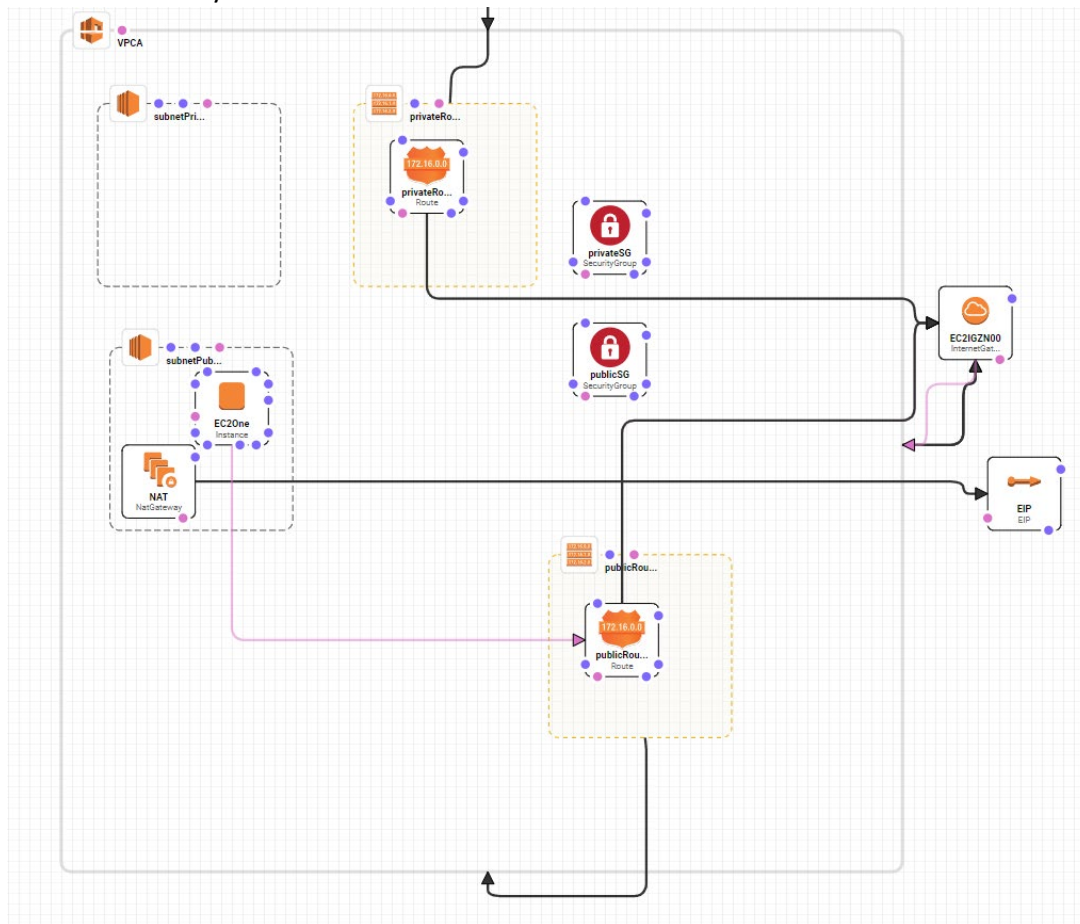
VPCA

subnetPri...

privateRo...

172.16.0.0

privateRo...
Route

privateSG
SecurityGroup

EC2IGZN00
InternetGat...

subnetPub...

publicSG
SecurityGroup

EC2One
Instance

NAT
NatGateway

EIP
EIP

publicRou...

172.16.0.0

publicRou...
Route